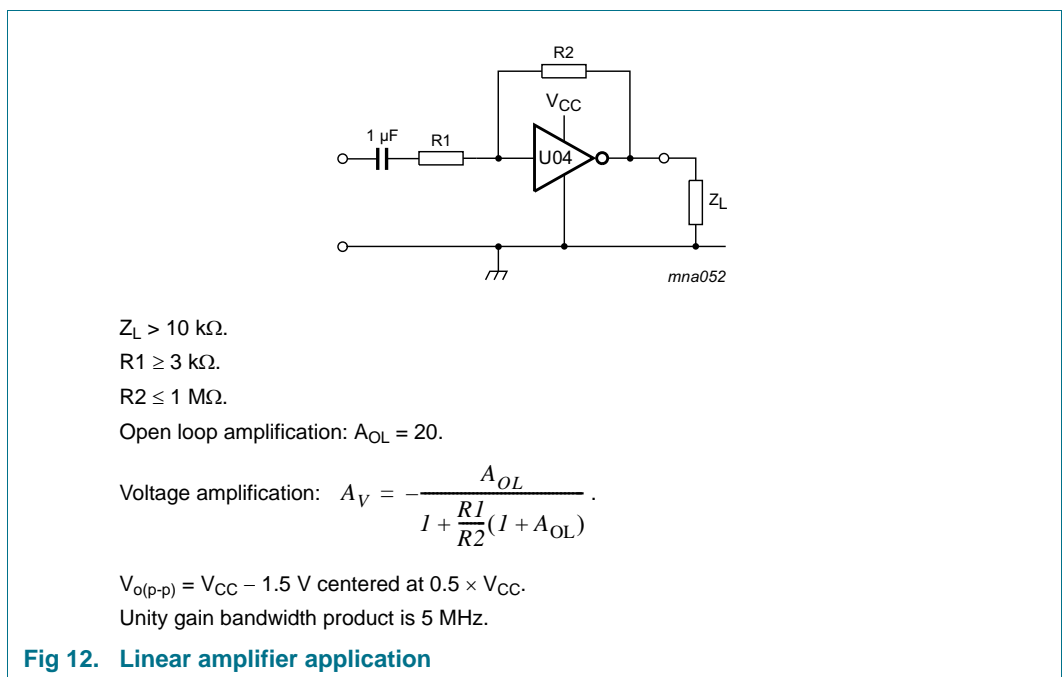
R2

$V_{CC}$

1 μF

R1

U04

$Z_L$

mna052

$Z_L$ > 10 kΩ.

R1 ≥ 3 kΩ.

R2 ≤ 1 MΩ.

Open loop amplification: $A_{OL}$ = 20.

Voltage amplification: $A_V = -\frac{A_{OL}}{1 + \frac{R1}{R2}(1 + A_{OL})}$.

$V_{o(p-p)} = V_{CC} - 1.5$ V centered at $0.5 \times V_{CC}$.

Unity gain bandwidth product is 5 MHz.

Fig 12. Linear amplifier application